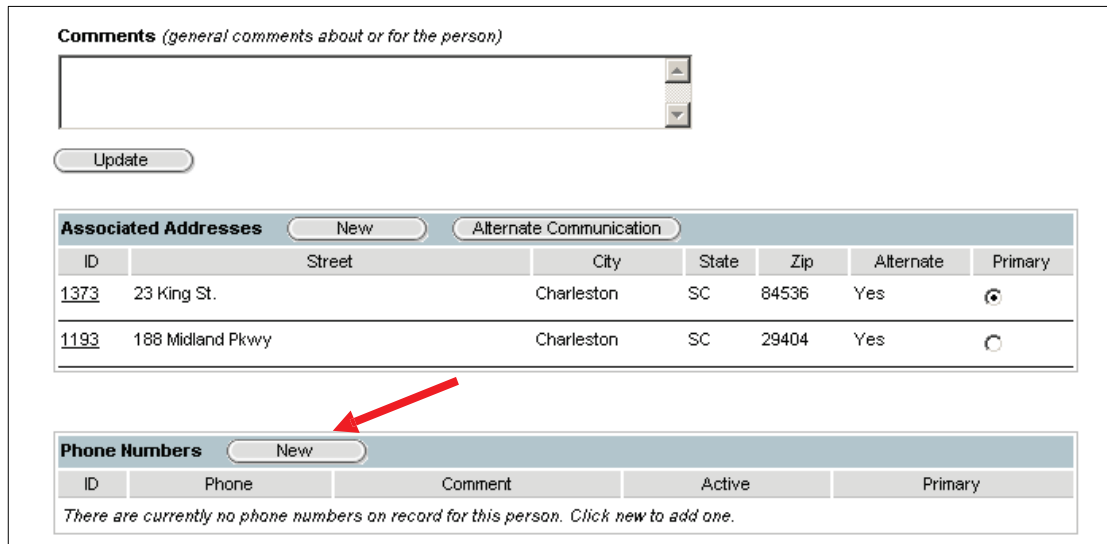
**Comments** *(general comments about or for the person)*

Update

**Associated Addresses** New Alternate Communication

| ID | Street | City | State | Zip | Alternate | Primary |
|---|---|---|---|---|---|---|
| 1373 | 23 King St. | Charleston | SC | 84536 | Yes | |
| 1193 | 188 Midland Pkwy | Charleston | SC | 29404 | Yes | |

**Phone Numbers** New

| ID | Phone | Comment | Active | Primary |
|---|---|---|---|---|

*There are currently no phone numbers on record for this person. Click new to add one.*